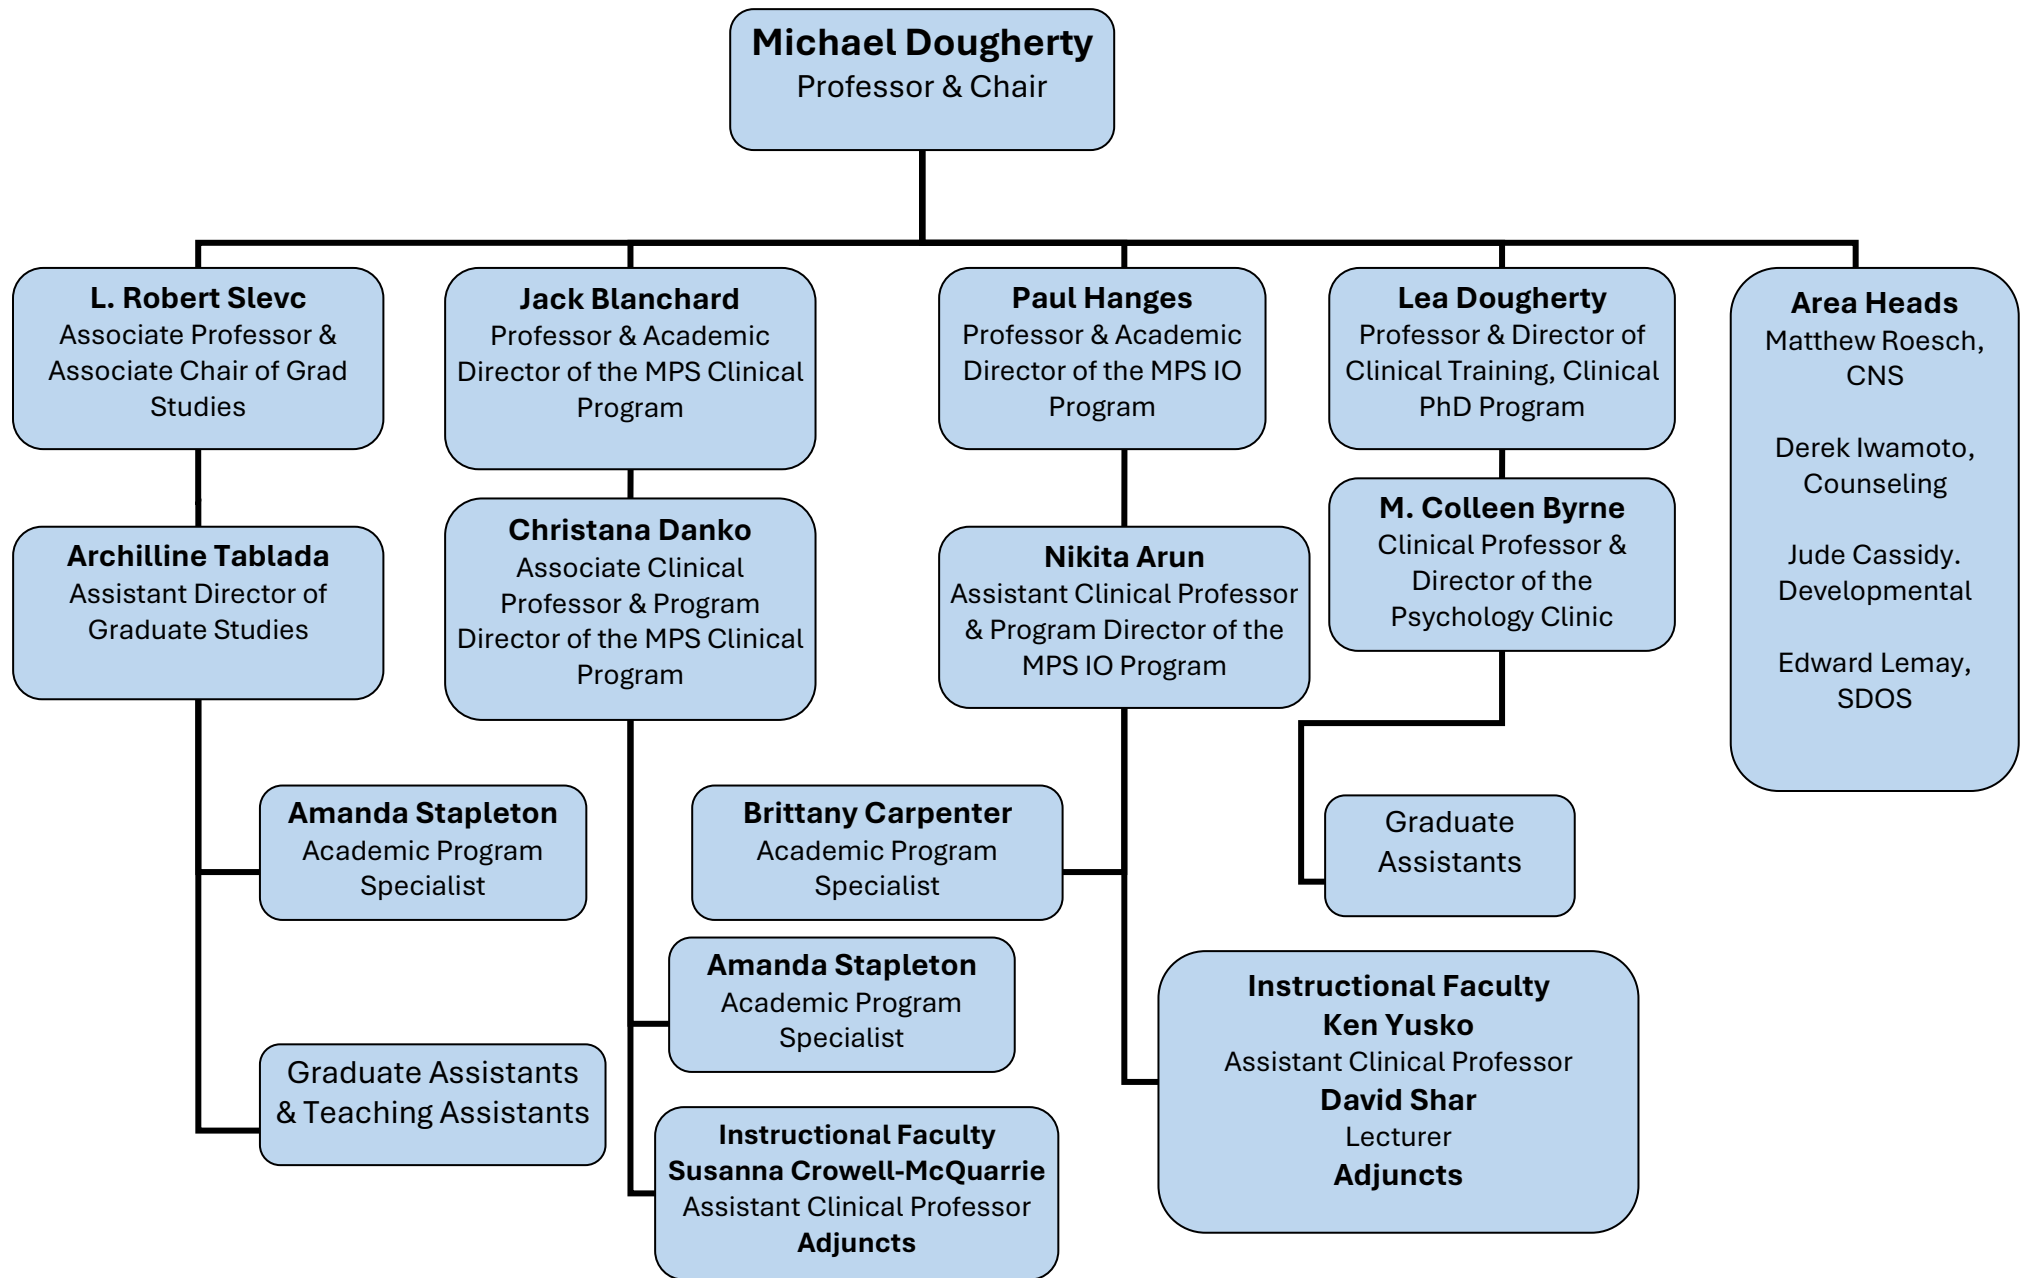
Michael Dougherty
Professor & Chair

L. Robert Slevc
Associate Professor & Associate Chair of Grad Studies

Archilline Tablada
Assistant Director of Graduate Studies

Amanda Stapleton
Academic Program Specialist

Graduate Assistants & Teaching Assistants

Jack Blanchard
Professor & Academic Director of the MPS Clinical Program

Christana Danko
Associate Clinical Professor & Program Director of the MPS Clinical Program

Brittany Carpenter
Academic Program Specialist

Amanda Stapleton
Academic Program Specialist

Instructional Faculty
Susanna Crowell-McQuarrie
Assistant Clinical Professor
Adjuncts

Paul Hanges
Professor & Academic Director of the MPS IO Program

Nikita Arun
Assistant Clinical Professor & Program Director of the MPS IO Program

Instructional Faculty
Ken Yusko
Assistant Clinical Professor
David Shar
Lecturer
Adjuncts

Lea Dougherty
Professor & Director of Clinical Training, Clinical PhD Program

M. Colleen Byrne
Clinical Professor & Director of the Psychology Clinic

Graduate Assistants

Area Heads
Matthew Roesch, CNS

Derek Iwamoto, Counseling

Jude Cassidy. Developmental

Edward Lemay, SDOS